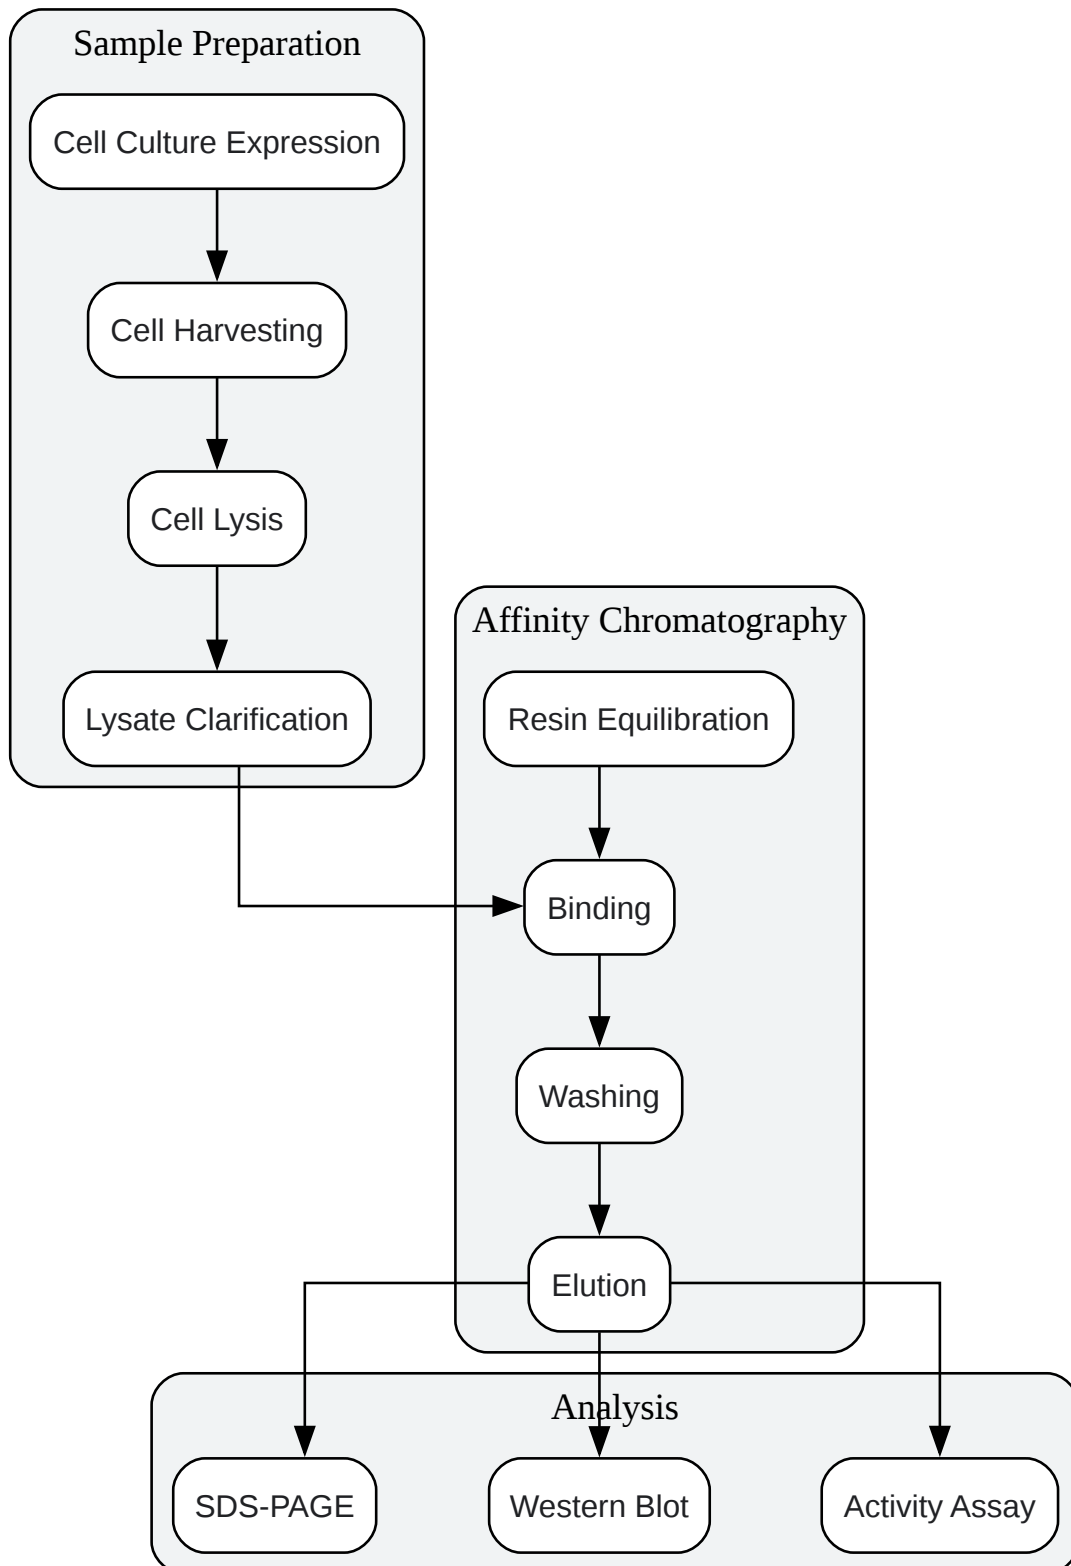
Sample Preparation

Cell Culture Expression

Cell Harvesting

Cell Lysis

Lysate Clarification

Affinity Chromatography

Resin Equilibration

Binding

Washing

Elution

Analysis

SDS-PAGE

Western Blot

Activity Assay